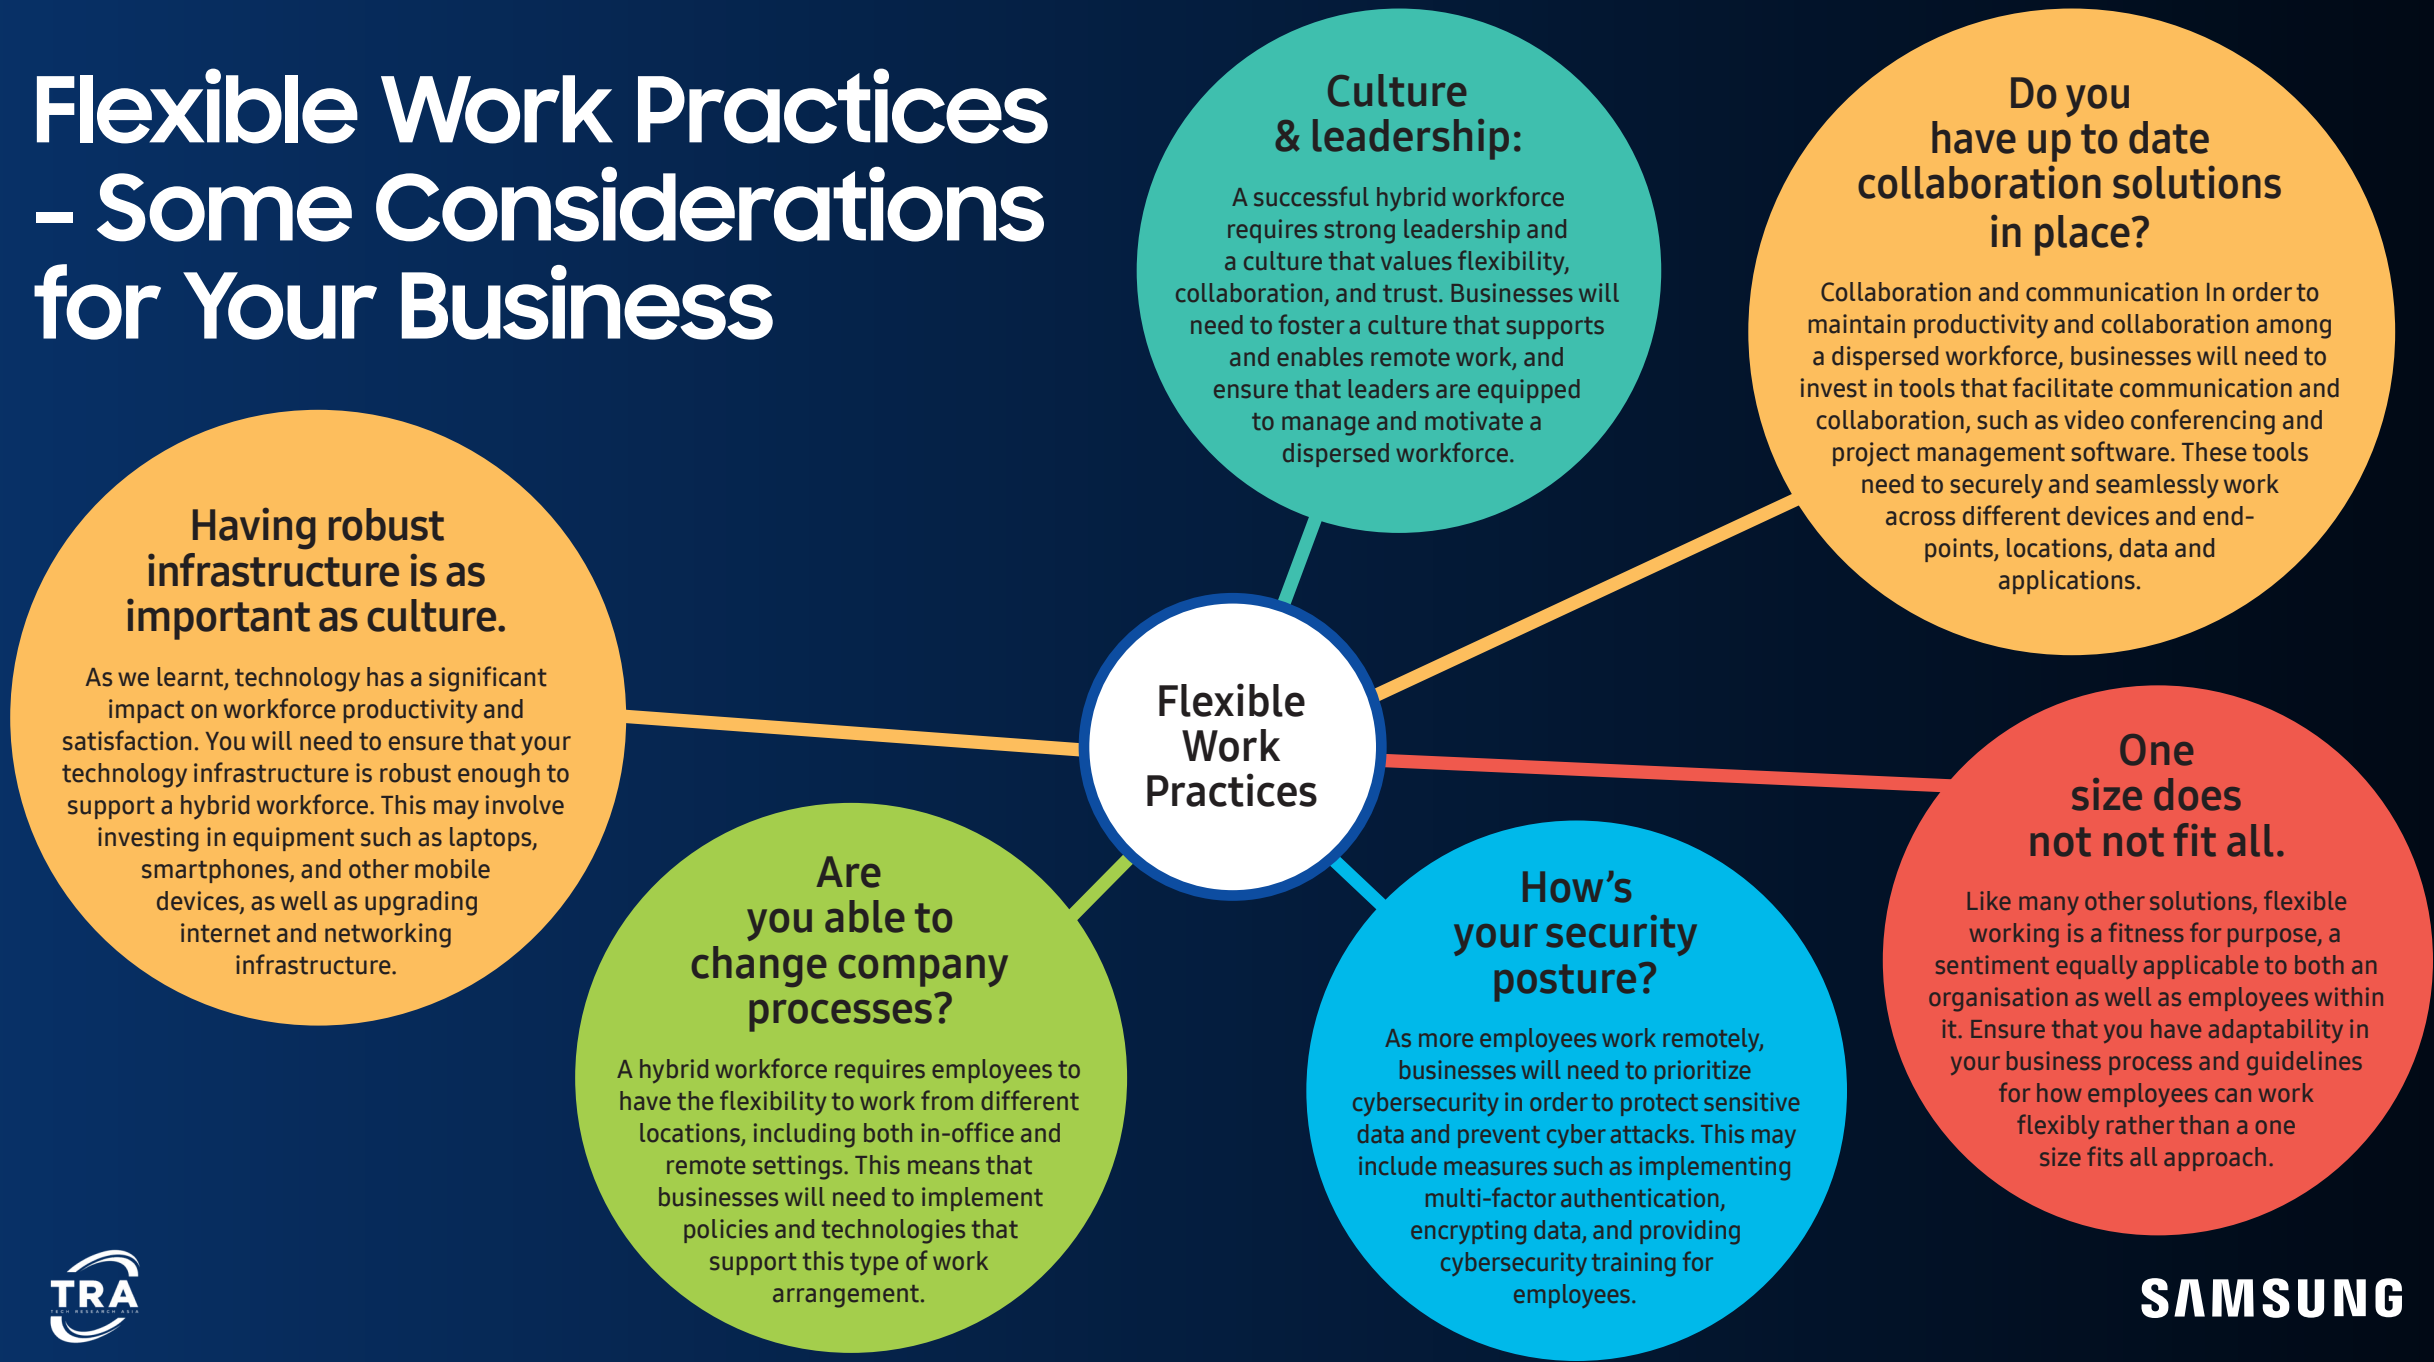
Flexible Work Practices – Some Considerations for Your Business

Culture & leadership:

A successful hybrid workforce requires strong leadership and a culture that values flexibility, collaboration, and trust. Businesses will need to foster a culture that supports and enables remote work, and ensure that leaders are equipped to manage and motivate a dispersed workforce.

Do you have up to date collaboration solutions in place?

Collaboration and communication In order to maintain productivity and collaboration among a dispersed workforce, businesses will need to invest in tools that facilitate communication and collaboration, such as video conferencing and project management software. These tools need to securely and seamlessly work across different devices and end-points, locations, data and applications.

Having robust infrastructure is as important as culture.

As we learnt, technology has a significant impact on workforce productivity and satisfaction. You will need to ensure that your technology infrastructure is robust enough to support a hybrid workforce. This may involve investing in equipment such as laptops, smartphones, and other mobile devices, as well as upgrading internet and networking infrastructure.

Flexible Work Practices

One size does not not fit all.

Like many other solutions, flexible working is a fitness for purpose, a sentiment equally applicable to both an organisation as well as employees within it. Ensure that you have adaptability in your business process and guidelines for how employees can work flexibly rather than a one size fits all approach.

Are you able to change company processes?

A hybrid workforce requires employees to have the flexibility to work from different locations, including both in-office and remote settings. This means that businesses will need to implement policies and technologies that support this type of work arrangement.

How's your security posture?

As more employees work remotely, businesses will need to prioritize cybersecurity in order to protect sensitive data and prevent cyber attacks. This may include measures such as implementing multi-factor authentication, encrypting data, and providing cybersecurity training for employees.

TRA TECH RESEARCH ASIA

SAMSUNG